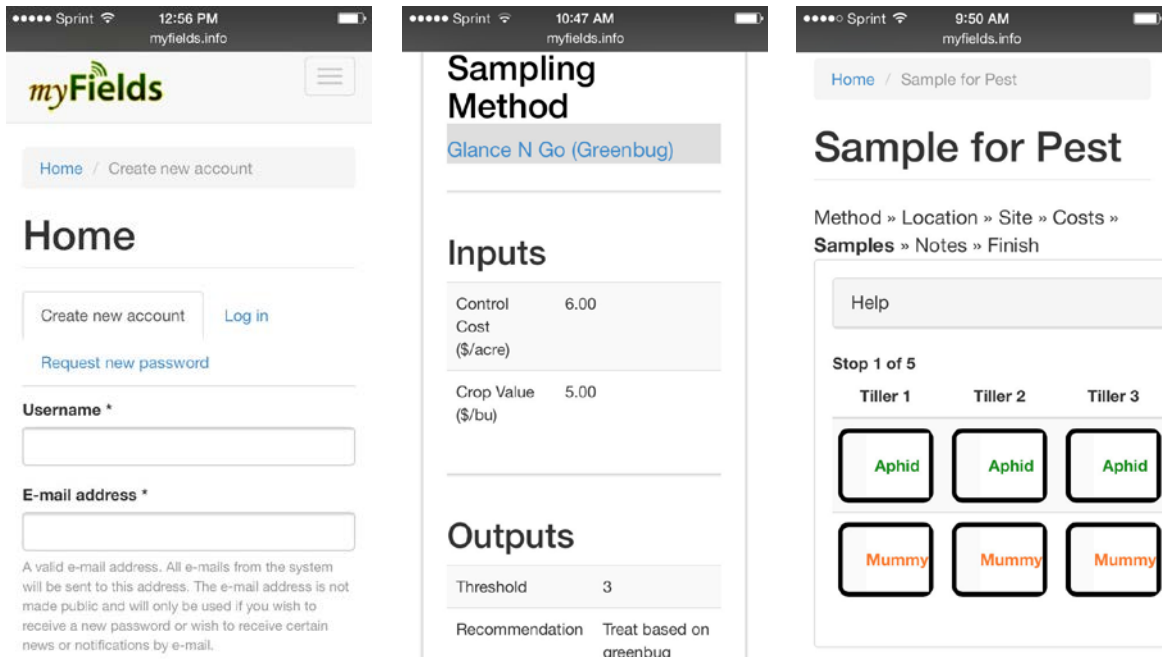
●●●●● Sprint 12:56 PM
myfields.info

myFields

Home / Create new account

Home

Create new account Log in

Request new password

Username *

E-mail address *

A valid e-mail address. All e-mails from the system will be sent to this address. The e-mail address is not made public and will only be used if you wish to receive a new password or wish to receive certain news or notifications by e-mail.

●●●●● Sprint 10:47 AM
myfields.info

Sampling Method

Glance N Go (Greenbug)

Inputs

| | |
|---|---|
| Control Cost ($/acre) | 6.00 |
| Crop Value ($/bu) | 5.00 |

Outputs

| | |
|---|---|
| Threshold | 3 |
| Recommendation | Treat based on greenbug |

●●●●○ Sprint 9:50 AM
myfields.info

Home / Sample for Pest

Sample for Pest

Method » Location » Site » Costs » Samples » Notes » Finish

Help

Stop 1 of 5

| Tiller 1 | Tiller 2 | Tiller 3 |
|---|---|---|
| Aphid | Aphid | Aphid |
| Mummy | Mummy | Mummy |